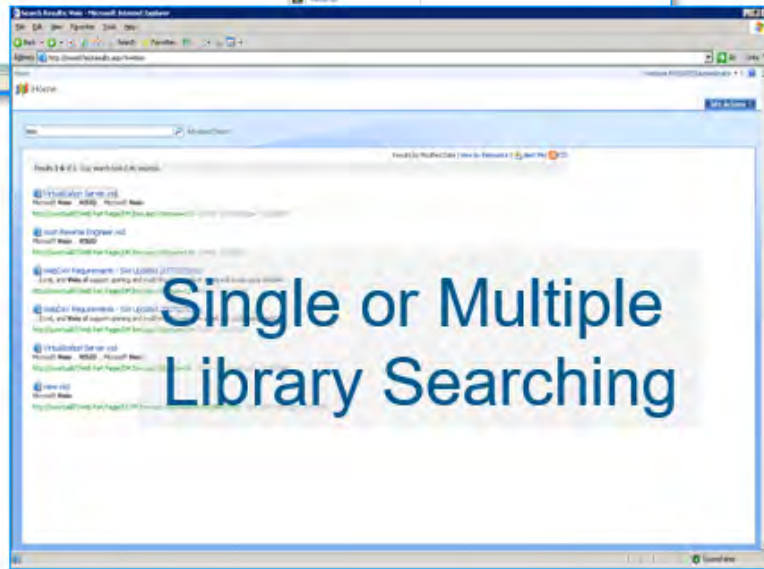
Search Results: Visio - Microsoft Internet Explorer

File Edit View Favorites Tools Help

Back Search Favorites

Address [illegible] Go Links

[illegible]

Home

Site Actions

visio Advanced Search

Results by Modified Date | View by Relevance | Alert Me | RSS

Results 1-6 of 6. Your search took 0.46 seconds.

VirtualizationServer.vsd
Microsoft Visio ... RISSD ... Microsoft Visio
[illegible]

Visio Reverse Engineer.vsd
Microsoft Visio ... RISSD
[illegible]

WebDAV Requirements - Site Updated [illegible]
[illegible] Visio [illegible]
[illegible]

WebDAV Requirements - Site Updated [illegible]
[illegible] Visio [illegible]
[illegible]

VirtualizationServer.vsd
Microsoft Visio ... RISSD ... Microsoft Visio
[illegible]

visio.vsd
Microsoft Visio
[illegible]

Single or Multiple Library Searching

Local intranet